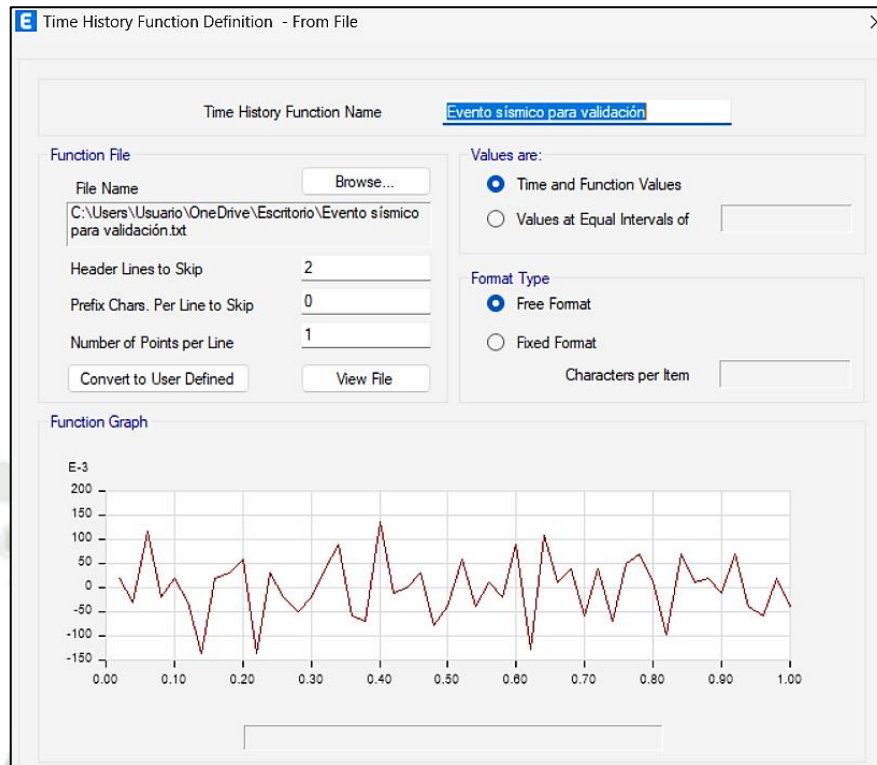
E Time History Function Definition - From File

Time History Function Name Evento sísmico para validación

Function File

File Name Browse...

C:\Users\Usuario\OneDrive\Escritorio\Evento sísmico para validación.txt

Header Lines to Skip 2

Prefix Chars. Per Line to Skip 0

Number of Points per Line 1

Convert to User Defined View File

Values are:

Time and Function Values

Values at Equal Intervals of

Format Type

Free Format

Fixed Format

Characters per Item

Function Graph

E-3

200

150

100

50

0

-50

-100

-150

0.00 0.10 0.20 0.30 0.40 0.50 0.60 0.70 0.80 0.90 1.00